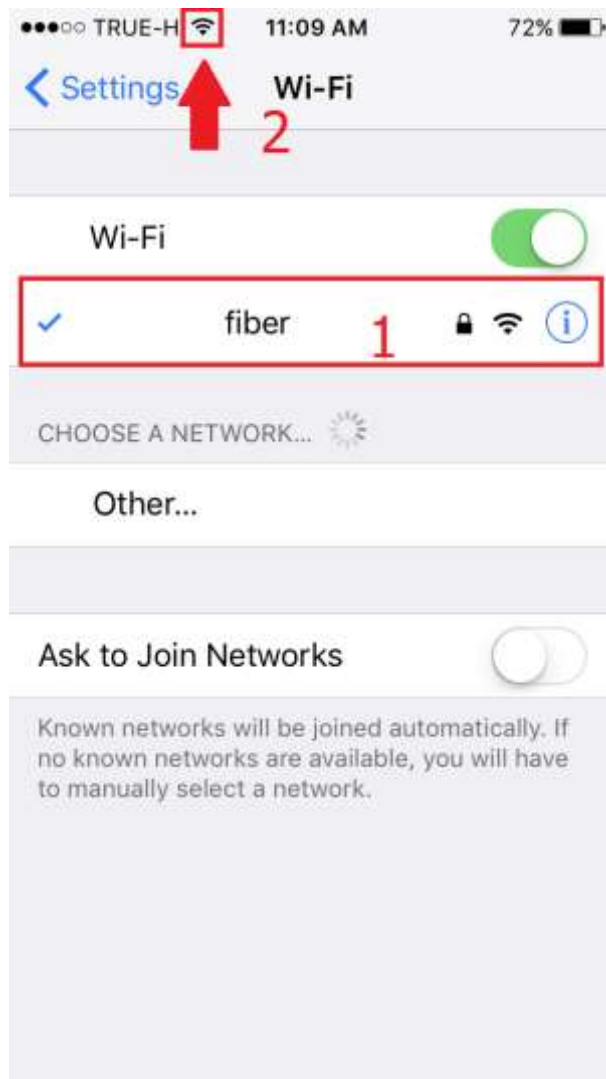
●●●○○ TRUE-H 11:09 AM 72%

< Settings Wi-Fi

2

Wi-Fi

✓ fiber 1

CHOOSE A NETWORK...

Other...

Ask to Join Networks

Known networks will be joined automatically. If no known networks are available, you will have to manually select a network.